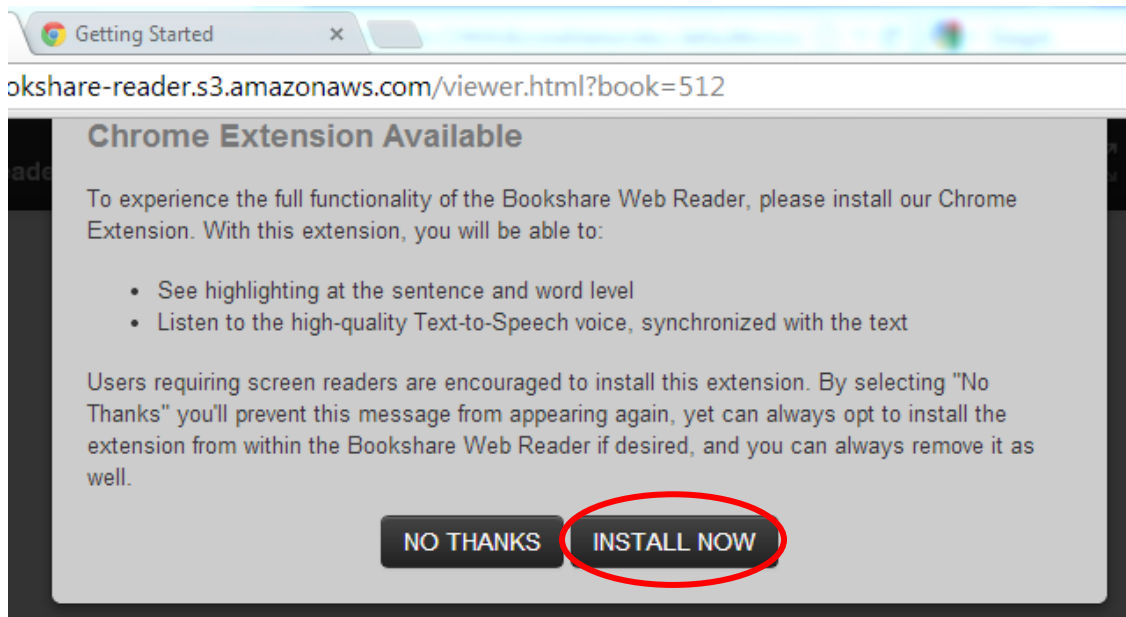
Getting Started ×

okshare-reader.s3.amazonaws.com/viewer.html?book=512

ade

Chrome Extension Available

To experience the full functionality of the Bookshare Web Reader, please install our Chrome Extension. With this extension, you will be able to:

- See highlighting at the sentence and word level
- Listen to the high-quality Text-to-Speech voice, synchronized with the text

Users requiring screen readers are encouraged to install this extension. By selecting "No Thanks" you'll prevent this message from appearing again, yet can always opt to install the extension from within the Bookshare Web Reader if desired, and you can always remove it as well.

NO THANKS

INSTALL NOW